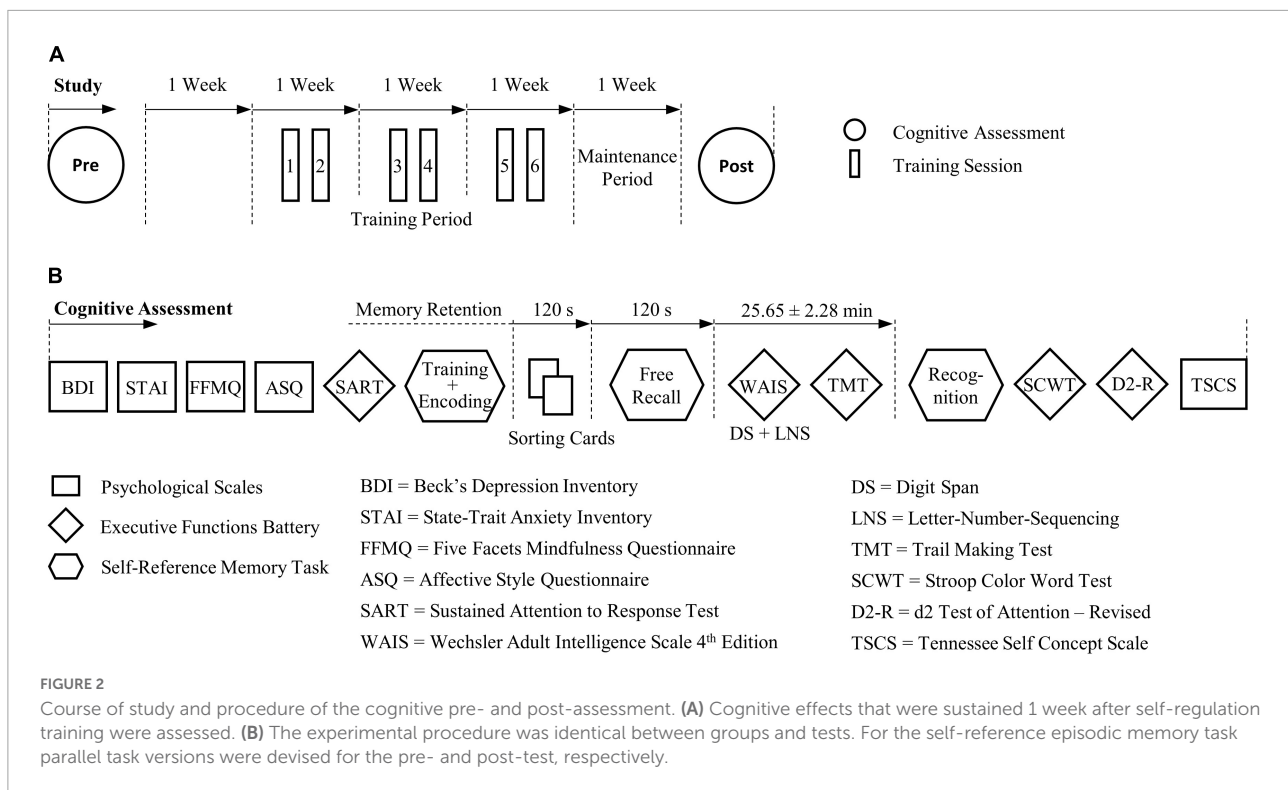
A

Study

1 Week

1 Week

1 Week

1 Week

1 Week

Pre

1 2

3 4

5 6

Maintenance Period

Post

Training Period

Cognitive Assessment

Training Session

B

Cognitive Assessment

Memory Retention

120 s

120 s

$25.65 \pm 2.28$ min

BDI

STAI

FFMQ

ASQ

SART

Training + Encoding

Sorting Cards

Free Recall

WAIS

DS + LNS

TMT

Recog-nition

SCWT

D2-R

TSCS

Psychological Scales

Executive Functions Battery

Self-Reference Memory Task

BDI = Beck's Depression Inventory

STAI = State-Trait Anxiety Inventory

FFMQ = Five Facets Mindfulness Questionnaire

ASQ = Affective Style Questionnaire

SART = Sustained Attention to Response Test

WAIS = Wechsler Adult Intelligence Scale 4$^{th}$ Edition

DS = Digit Span

LNS = Letter-Number-Sequencing

TMT = Trail Making Test

SCWT = Stroop Color Word Test

D2-R = d2 Test of Attention – Revised

TSCS = Tennessee Self Concept Scale

FIGURE 2

Course of study and procedure of the cognitive pre- and post-assessment. (A) Cognitive effects that were sustained 1 week after self-regulation training were assessed. (B) The experimental procedure was identical between groups and tests. For the self-reference episodic memory task parallel task versions were devised for the pre- and post-test, respectively.